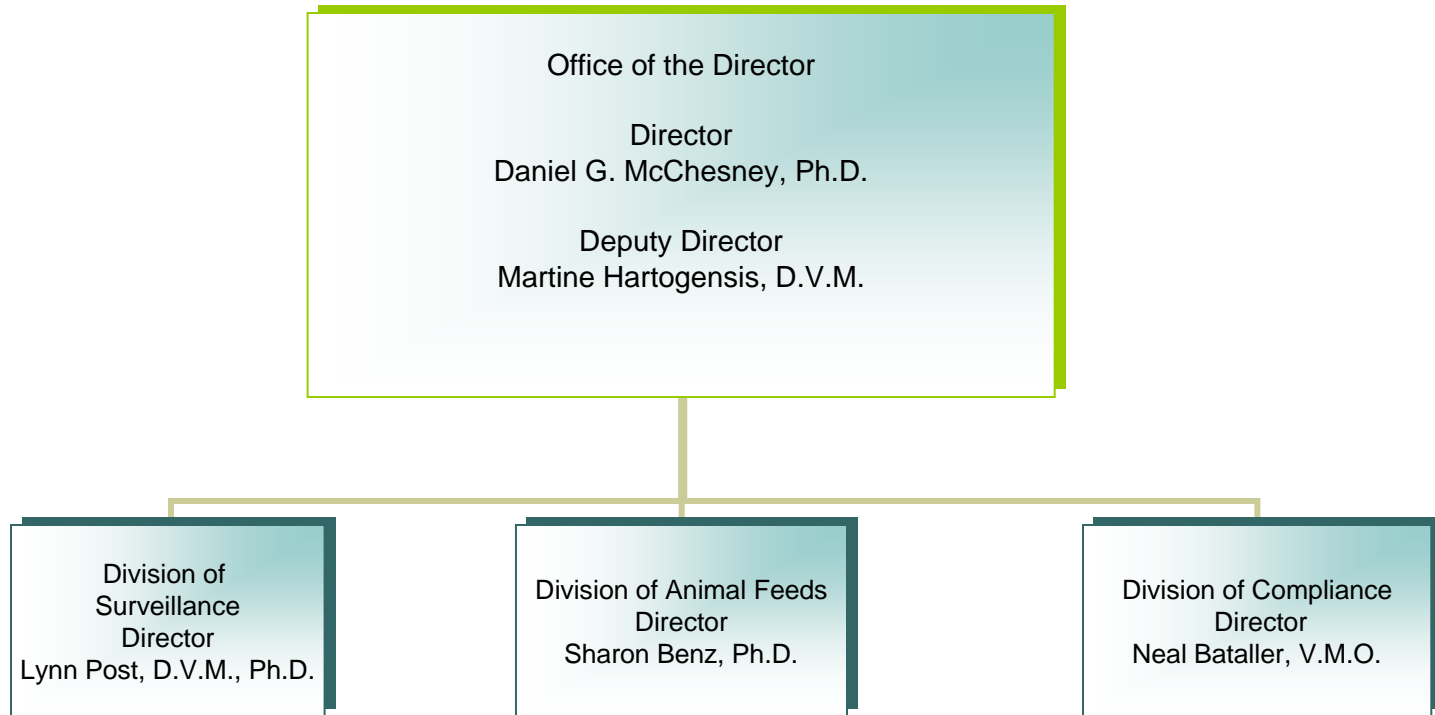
Office of the Director

Director
Daniel G. McChesney, Ph.D.

Deputy Director
Martine Hartogensis, D.V.M.

Division of Surveillance
Director
Lynn Post, D.V.M., Ph.D.

Division of Animal Feeds
Director
Sharon Benz, Ph.D.

Division of Compliance
Director
Neal Bataller, V.M.O.